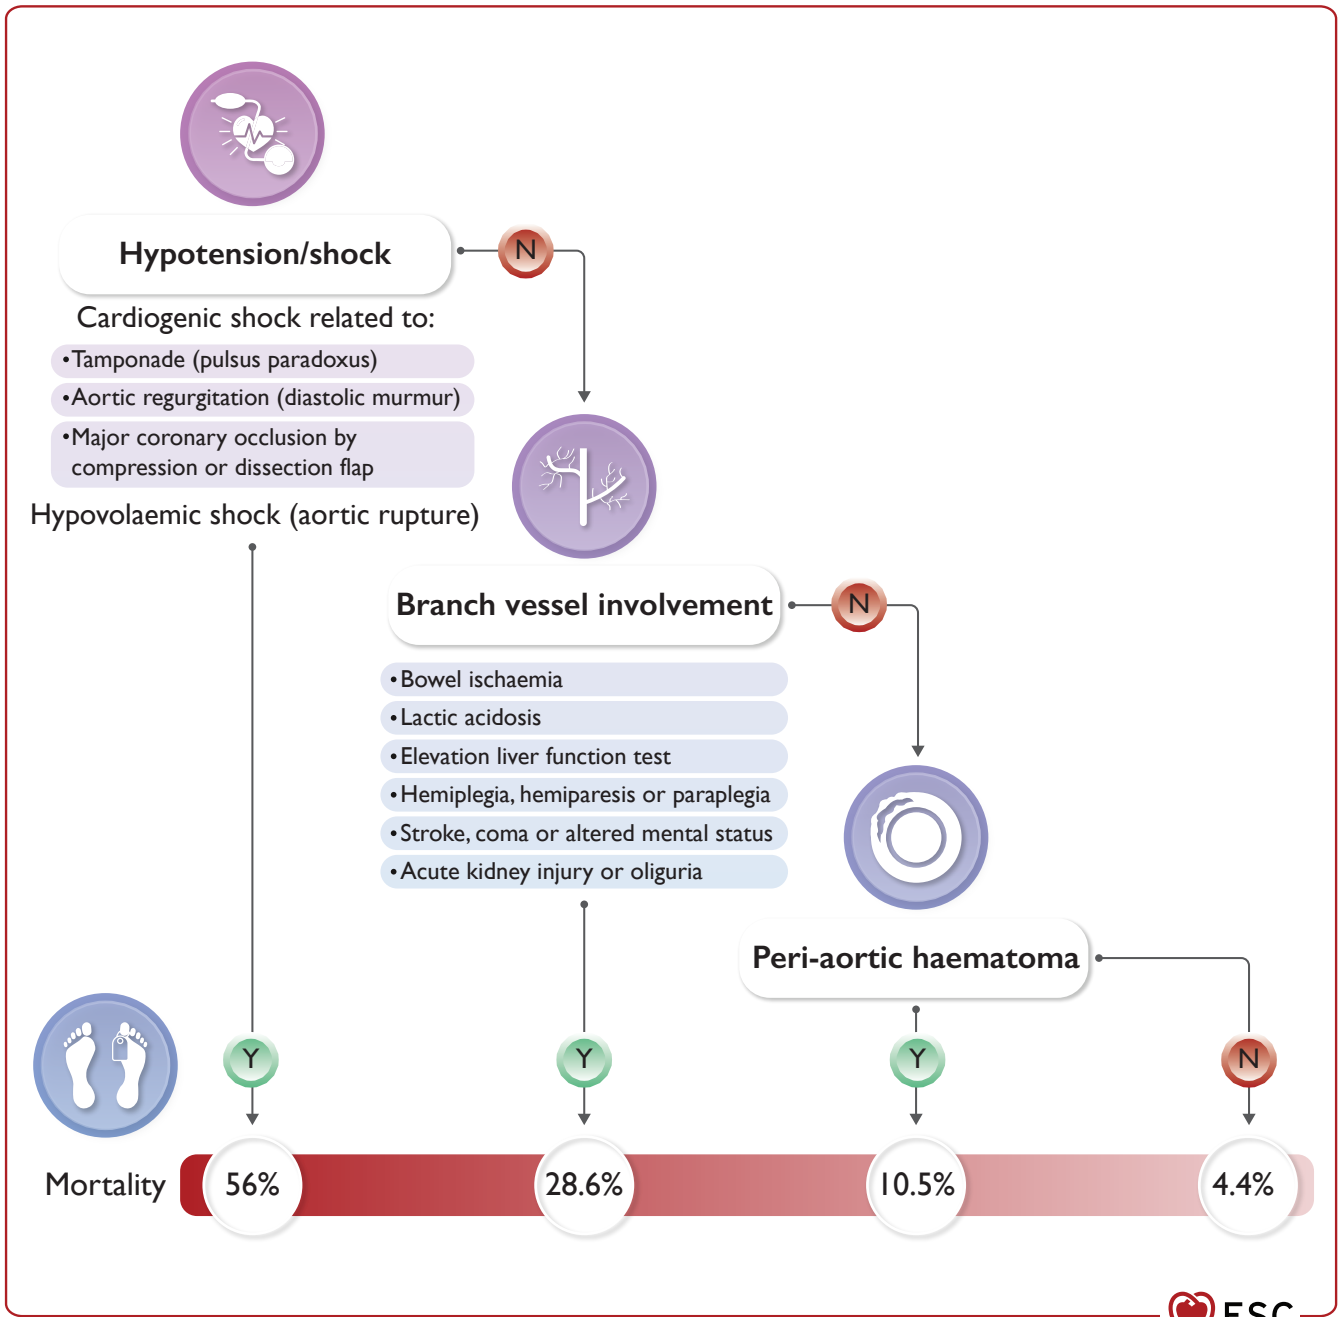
Hypotension/shock

N

Cardiogenic shock related to:

•Tamponade (pulsus paradoxus)

•Aortic regurgitation (diastolic murmur)

•Major coronary occlusion by compression or dissection flap

Hypovolaemic shock (aortic rupture)

Branch vessel involvement

N

•Bowel ischaemia

•Lactic acidosis

•Elevation liver function test

•Hemiplegia, hemiparesis or paraplegia

•Stroke, coma or altered mental status

•Acute kidney injury or oliguria

Peri-aortic haematoma

Y

Y

Y

N

Mortality

56%

28.6%

10.5%

4.4%

ESC